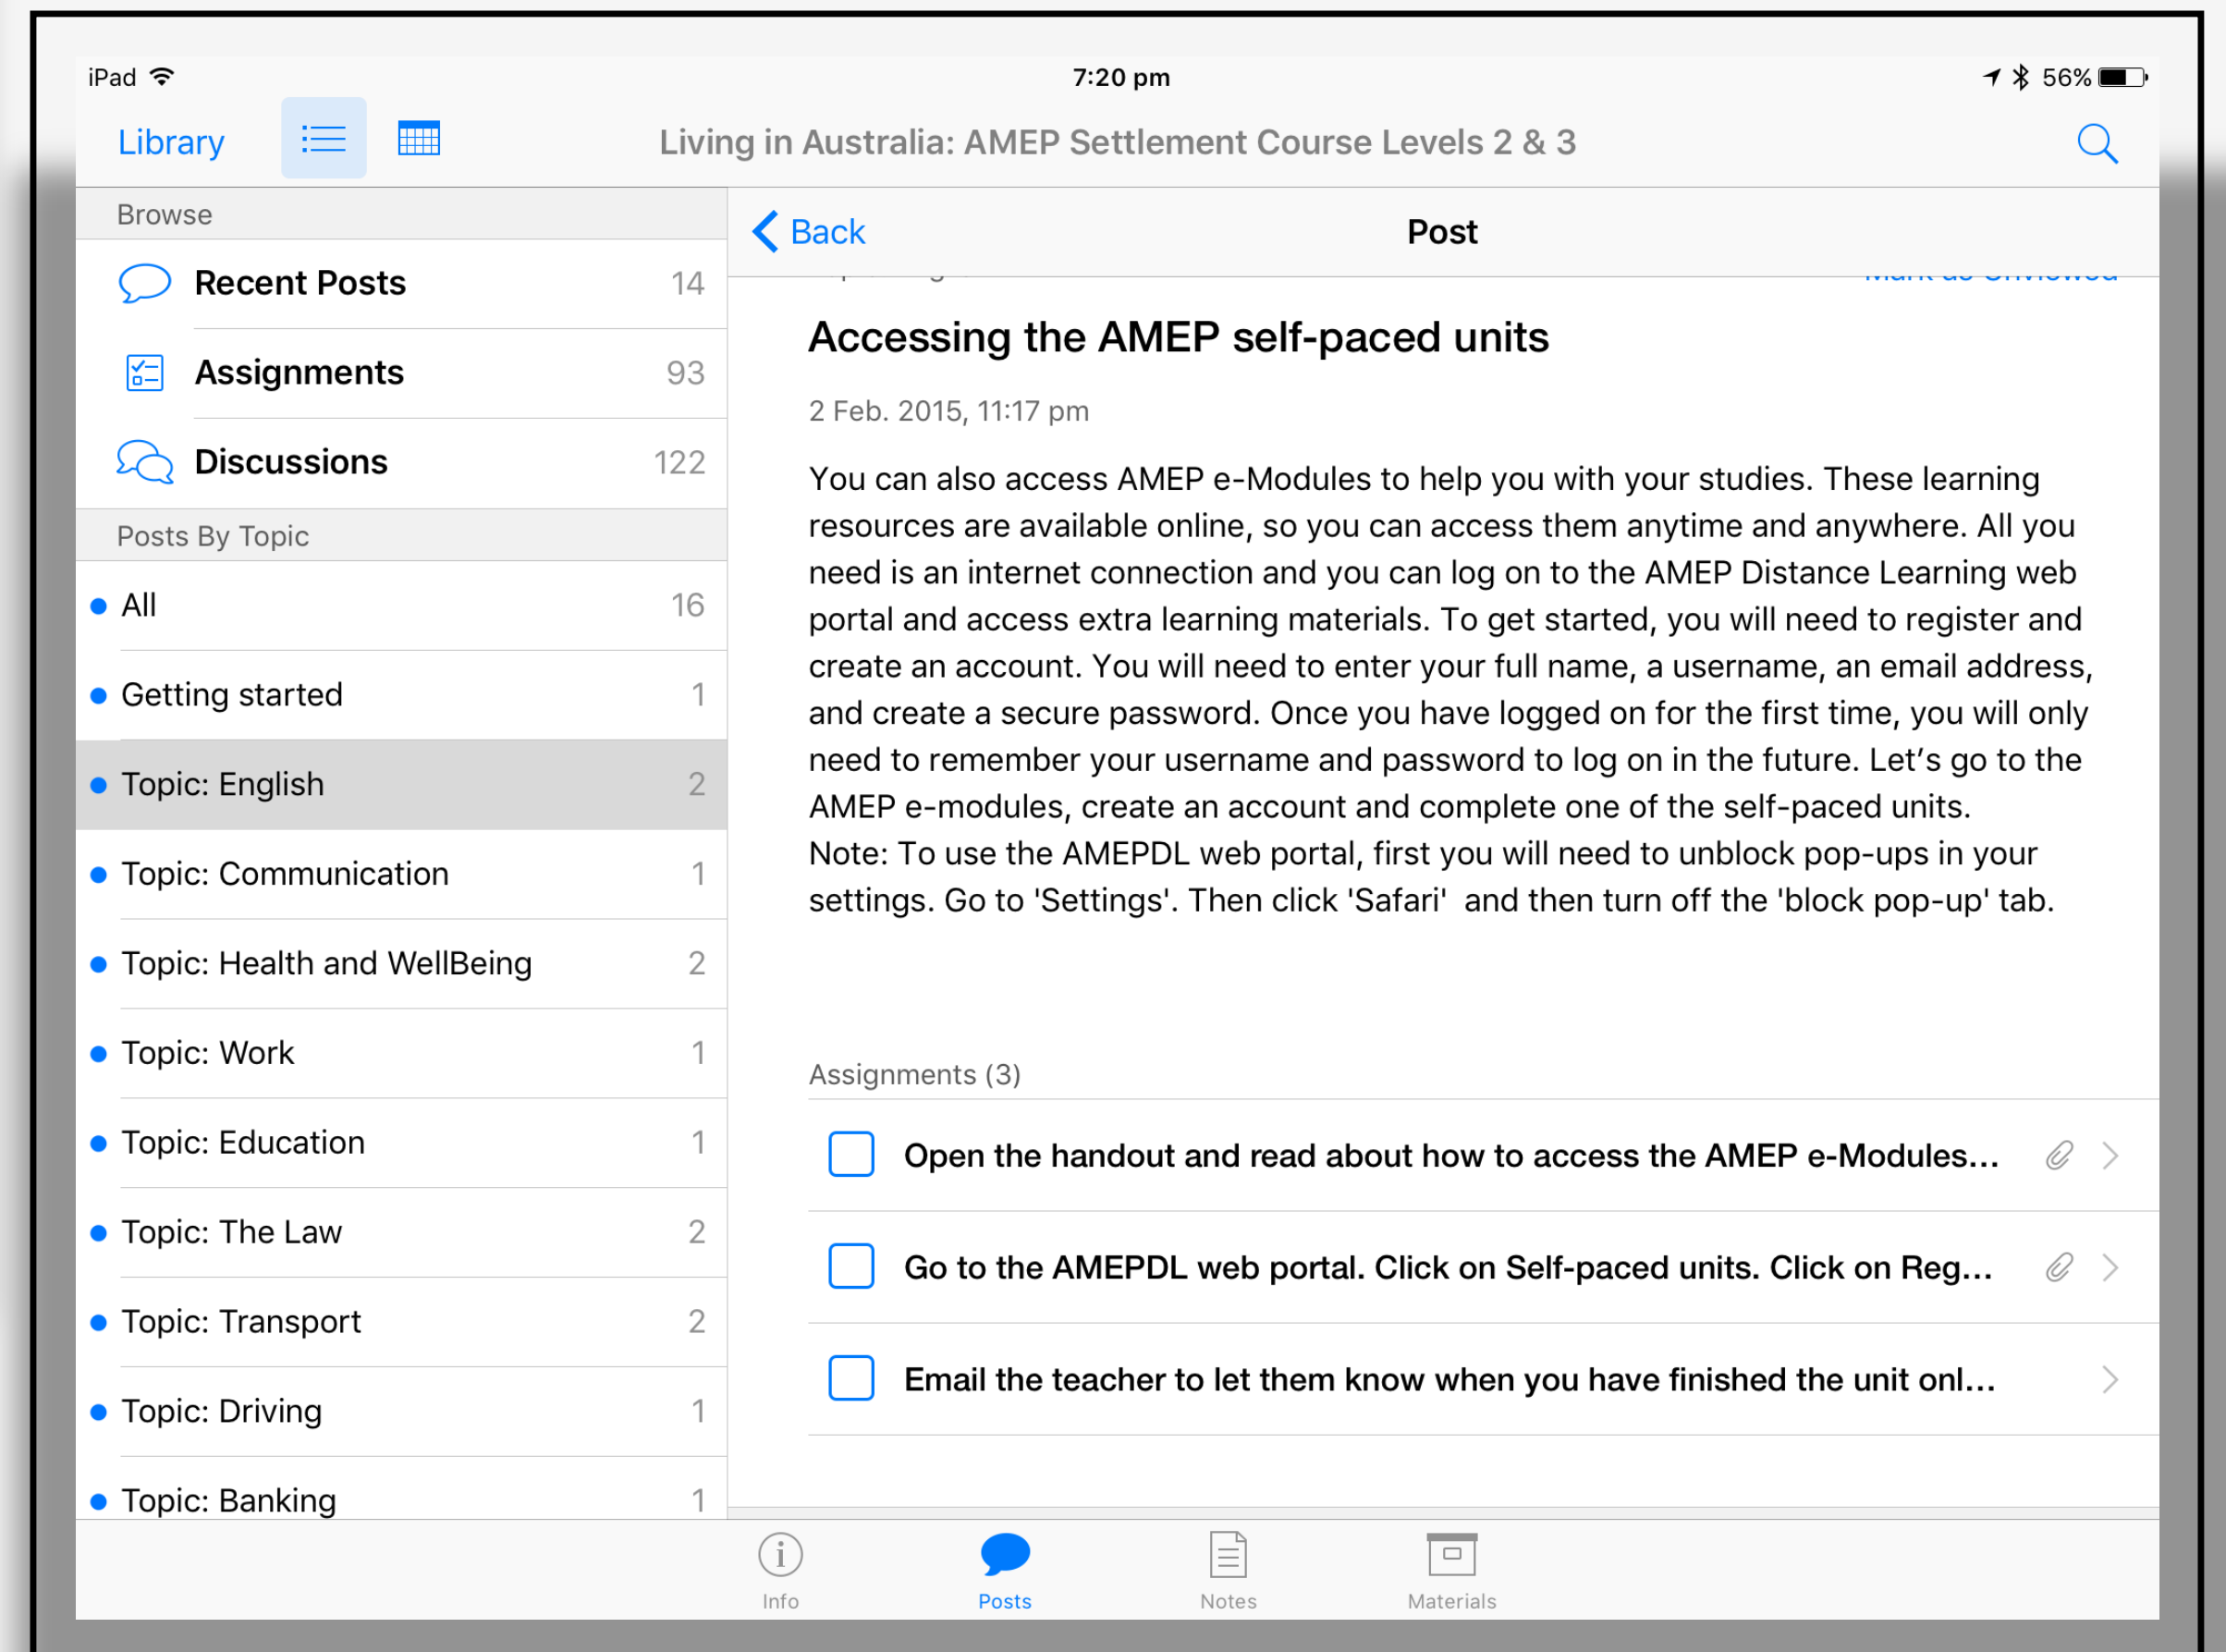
iPad 7:20 pm 56%

Library

Living in Australia: AMEP Settlement Course Levels 2 & 3

Browse

Recent Posts 14

Assignments 93

Discussions 122

Posts By Topic

All 16

Getting started 1

Topic: English 2

Topic: Communication 1

Topic: Health and WellBeing 2

Topic: Work 1

Topic: Education 1

Topic: The Law 2

Topic: Transport 2

Topic: Driving 1

Topic: Banking 1

Back

Post

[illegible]

Accessing the AMEP self-paced units

2 Feb. 2015, 11:17 pm

You can also access AMEP e-Modules to help you with your studies. These learning resources are available online, so you can access them anytime and anywhere. All you need is an internet connection and you can log on to the AMEP Distance Learning web portal and access extra learning materials. To get started, you will need to register and create an account. You will need to enter your full name, a username, an email address, and create a secure password. Once you have logged on for the first time, you will only need to remember your username and password to log on in the future. Let's go to the AMEP e-modules, create an account and complete one of the self-paced units.
Note: To use the AMEPDL web portal, first you will need to unblock pop-ups in your settings. Go to 'Settings'. Then click 'Safari'  and then turn off the 'block pop-up' tab.

Assignments (3)

Open the handout and read about how to access the AMEP e-Modules...

Go to the AMEPDL web portal. Click on Self-paced units. Click on Reg...

Email the teacher to let them know when you have finished the unit onl...

Info

Posts

Notes

Materials